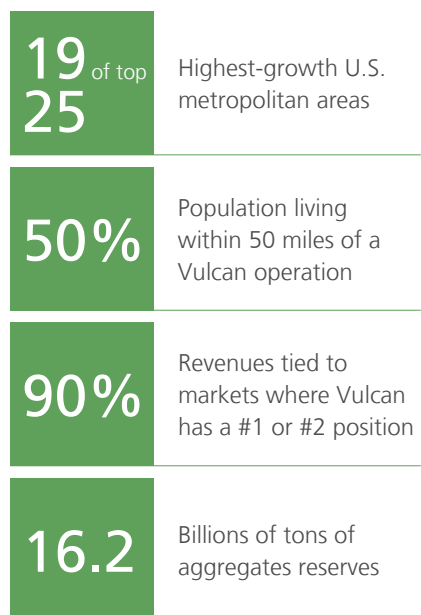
19 of top 25

Highest-growth U.S. metropolitan areas

50%

Population living within 50 miles of a Vulcan operation

90%

Revenues tied to markets where Vulcan has a #1 or #2 position

16.2

Billions of tons of aggregates reserves